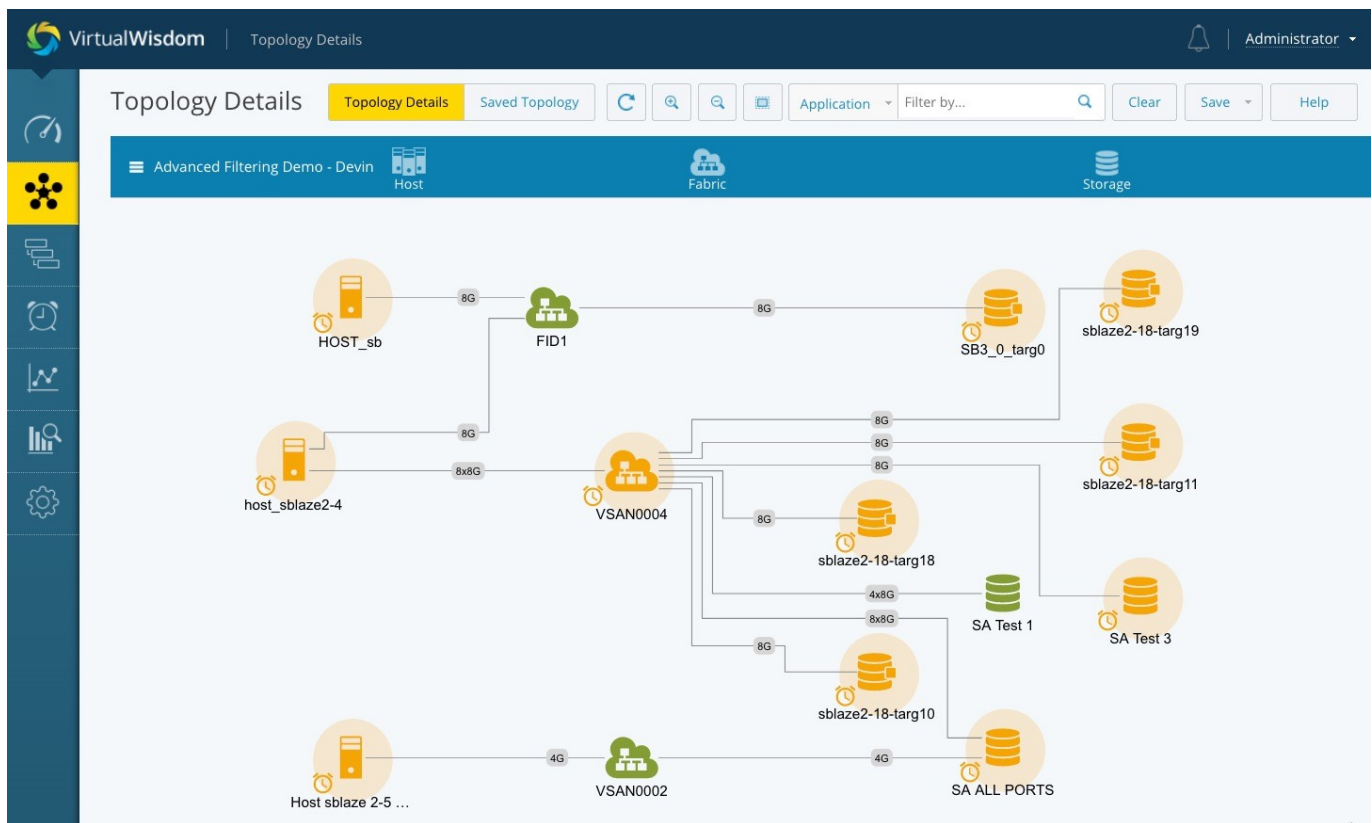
VirtualWisdom | Topology Details

Administrator

Topology Details

Topology Details | Saved Topology

Application | Filter by... | Clear | Save | Help

Advanced Filtering Demo - Devin

Host

Fabric

Storage

8G

HOST_sb

FID1

8G

SB3_0_targ0

sblaze2-18-targ19

8G

8G

8G

host_sblaze2-4

8x8G

8G

VSAN0004

sblaze2-18-targ11

8G

sblaze2-18-targ18

4x8G

SA Test 1

SA Test 3

8x8G

8G

sblaze2-18-targ10

4G

4G

Host sblaze 2-5 ...

VSAN0002

SA ALL PORTS